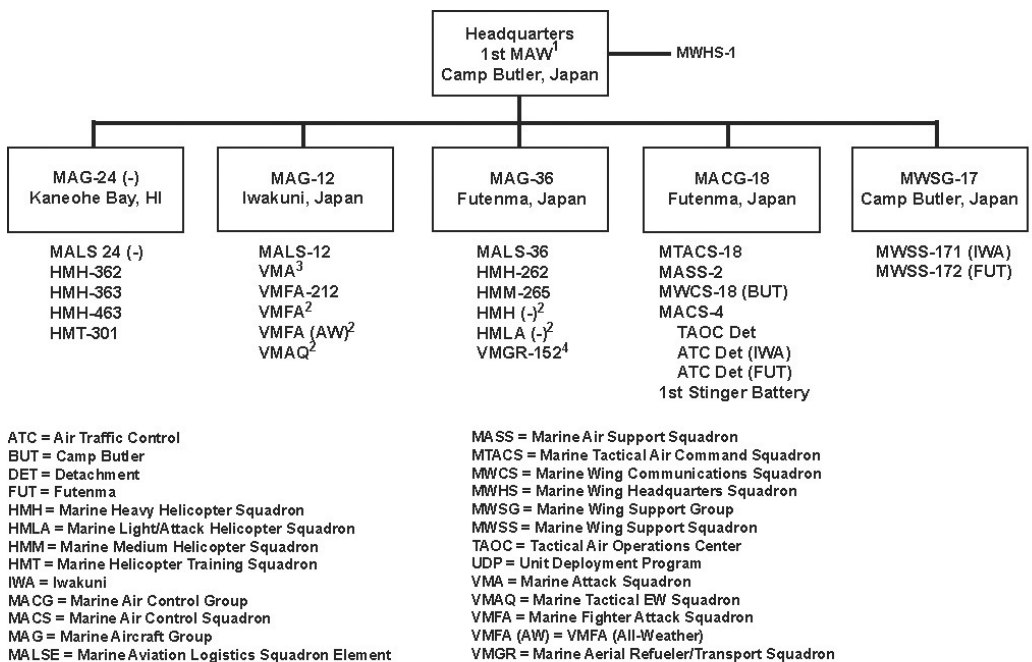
Headquarters
1st MAW$^1$
Camp Butler, Japan

MWHS-1

MAG-24 (-)
Kaneohe Bay, HI

MALS 24 (-)
HMH-362
HMH-363
HMH-463
HMT-301

MAG-12
Iwakuni, Japan

MALS-12
VMA$^3$
VMFA-212
VMFA$^2$
VMFA (AW)$^2$
VMAQ$^2$

MAG-36
Futenma, Japan

MALS-36
HMH-262
HMM-265
HMH (-)$^2$
HMLA (-)$^2$
VMGR-152$^4$

MACG-18
Futenma, Japan

MTACS-18
MASS-2
MWCS-18 (BUT)
MACS-4
TAOC Det
ATC Det (IWA)
ATC Det (FUT)
1st Stinger Battery

MWSG-17
Camp Butler, Japan

MWSS-171 (IWA)
MWSS-172 (FUT)

ATC = Air Traffic Control
BUT = Camp Butler
DET = Detachment
FUT = Futenma
HMH = Marine Heavy Helicopter Squadron
HMLA = Marine Light/Attack Helicopter Squadron
HMM = Marine Medium Helicopter Squadron
HMT = Marine Helicopter Training Squadron
IWA = Iwakuni
MACG = Marine Air Control Group
MACS = Marine Air Control Squadron
MAG = Marine Aircraft Group
MALSE = Marine Aviation Logistics Squadron Element

MASS = Marine Air Support Squadron
MTACS = Marine Tactical Air Command Squadron
MWCS = Marine Wing Communications Squadron
MWHS = Marine Wing Headquarters Squadron
MWSG = Marine Wing Support Group
MWSS = Marine Wing Support Squadron
TAOC = Tactical Air Operations Center
UDP = Unit Deployment Program
VMA = Marine Attack Squadron
VMAQ = Marine Tactical EW Squadron
VMFA = Marine Fighter Attack Squadron
VMFA (AW) = VMFA (All-Weather)
VMGR = Marine Aerial Refueler/Transport Squadron